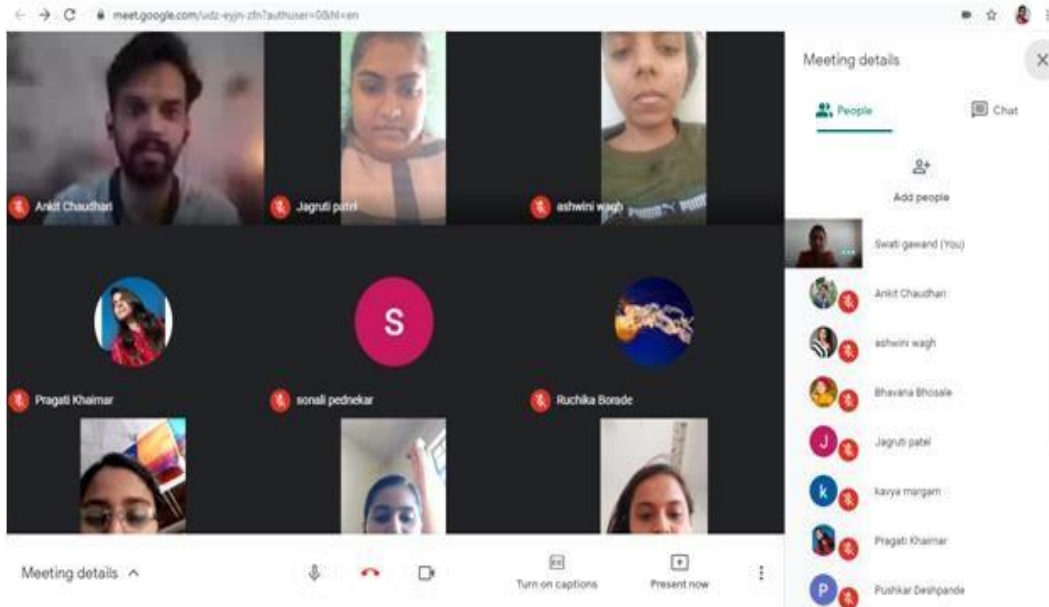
meet.google.com/udz-eyjn-zfn?authuser=0&hl=en

Ankit Chaudhari
Jagruti patel
ashwini wagh
PUMA
Pragati Khairnar
S
sonali pednekar
Ruchika Borade

Meeting details
People
Chat
Add people
Swati gawand (You)
Ankit Chaudhari
ashwini wagh
Bhavana Bhosale
J
Jagruti patel
k
kavya margam
Pragati Khairnar
P
Pushkar Deshpande

Meeting details
CC
Turn on captions
Present now